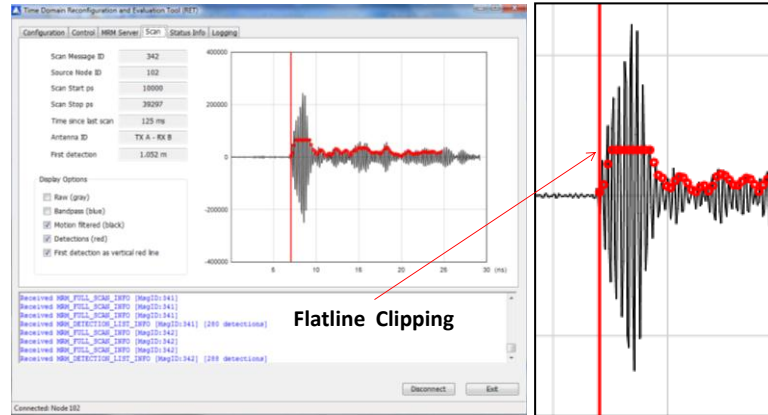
Time Domain Reconfiguration and Evaluation Tool (RET)

Configuration | Control | MRM Server | Scan | Status Info | Logging

Scan Message ID 342
Source Node ID 102
Scan Start ps 10000
Scan Stop ps 39297
Time since last scan 125 ms
Antenna ID TX A - RX B
First detection 1.052 m

Display Options
Raw (gray)
Bandpass (blue)
Motion filtered (black)
Detections (red)
First detection as vertical red line

400000
200000
0
-200000
-400000
5 10 15 20 25 30 (ns)

Received MRM_FULL_SCAN_INFO [MsgID:341]
Received MRM_FULL_SCAN_INFO [MsgID:341]
Received MRM_FULL_SCAN_INFO [MsgID:341]
Received MRM_DETECTION_LIST_INFO [MsgID:341] [280 detections]
Received MRM_FULL_SCAN_INFO [MsgID:342]
Received MRM_FULL_SCAN_INFO [MsgID:342]
Received MRM_FULL_SCAN_INFO [MsgID:342]
Received MRM_DETECTION_LIST_INFO [MsgID:342] [288 detections]

Disconnect
Exit

Connected: Node102

Flatline Clipping